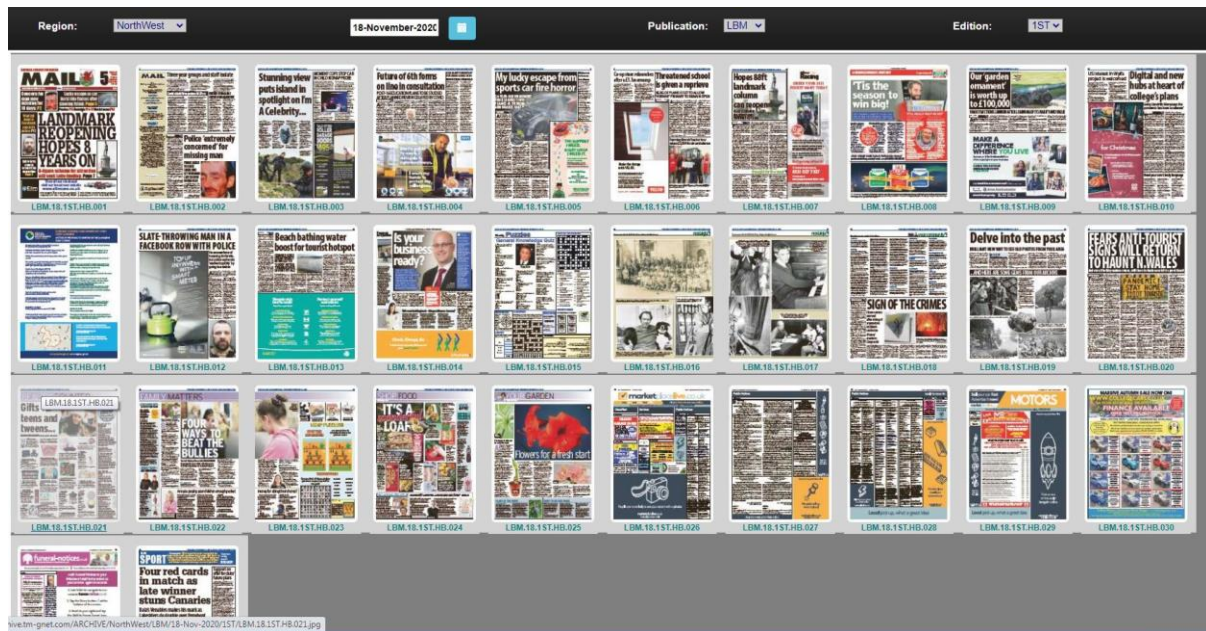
Region: NorthWest

18-November-2020

Publication: LBM

Edition: 1ST

MAIL
LANDMARK REOPENING HOPES 8 YEARS ON
LBM.18.1ST.HB.001

Police 'extremely concerned' for missing man
LBM.18.1ST.HB.002

Stunning view puts island in spotlight on I'm A Celebrity...
LBM.18.1ST.HB.003

Future of 6th forms on line in consultation
LBM.18.1ST.HB.004

My lucky escape from sports car fire horror
LBM.18.1ST.HB.005

Threatened school is given a reprieve
LBM.18.1ST.HB.006

Hopes lift landmark column can reopen
LBM.18.1ST.HB.007

'Tis the season to win big!
LBM.18.1ST.HB.008

Our 'garden ornament' is worth up to £100,000
MAKE A DIFFERENCE WHERE YOU LIVE
LBM.18.1ST.HB.009

Digital and new hubs at heart of college's plans
LBM.18.1ST.HB.010

LBM.18.1ST.HB.011

SLATE-THROWING MAN IN A FACEBOOK ROW WITH POLICE
LBM.18.1ST.HB.012

Beach bathing water boost for tourist hotspot
LBM.18.1ST.HB.013

Is your business ready?
LBM.18.1ST.HB.014

Puzzles
LBM.18.1ST.HB.015

LBM.18.1ST.HB.016

LBM.18.1ST.HB.017

SIGN OF THE CRIMES
LBM.18.1ST.HB.018

Delve into the past
LBM.18.1ST.HB.019

FEARS ANTI-TOURIST SIGNS WILL RETURN TO HAUNT N.WALES
LBM.18.1ST.HB.020

Gifts teens and tweens...
LBM.18.1ST.HB.021
LBM.18.1ST.HB.021

FAMILY MATTERS
FOUR WAYS TO BEAT THE BULLIES
LBM.18.1ST.HB.022

LBM.18.1ST.HB.023

FOOD
IT'S A LOAF
LBM.18.1ST.HB.024

GARDEN
Flowers for a fresh start
LBM.18.1ST.HB.025

market
LBM.18.1ST.HB.026

LBM.18.1ST.HB.027

LBM.18.1ST.HB.028

MOTORS
LBM.18.1ST.HB.029

FINANCE AVAILABLE
LBM.18.1ST.HB.030

funeral-notices

SPORT
Four red cards in match as late winner stuns Canaries

hive.tm-gnet.com/ARCHIVE/NorthWest/LBM/18-Nov-2020/1ST/LBM.18.1ST.HB.021.jpg